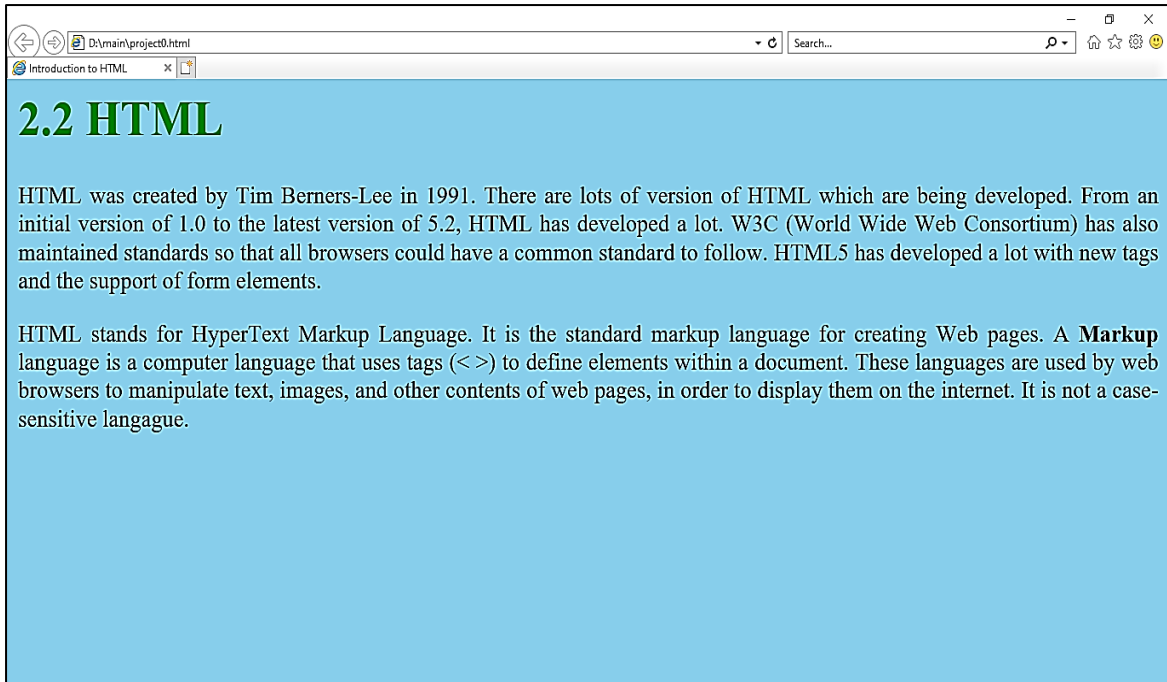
D:\main\project0.html

Search...

Introduction to HTML

2.2 HTML

HTML was created by Tim Berners-Lee in 1991. There are lots of version of HTML which are being developed. From an initial version of 1.0 to the latest version of 5.2, HTML has developed a lot. W3C (World Wide Web Consortium) has also maintained standards so that all browsers could have a common standard to follow. HTML5 has developed a lot with new tags and the support of form elements.

HTML stands for HyperText Markup Language. It is the standard markup language for creating Web pages. A **Markup** language is a computer language that uses tags (< >) to define elements within a document. These languages are used by web browsers to manipulate text, images, and other contents of web pages, in order to display them on the internet. It is not a case-sensitive langague.